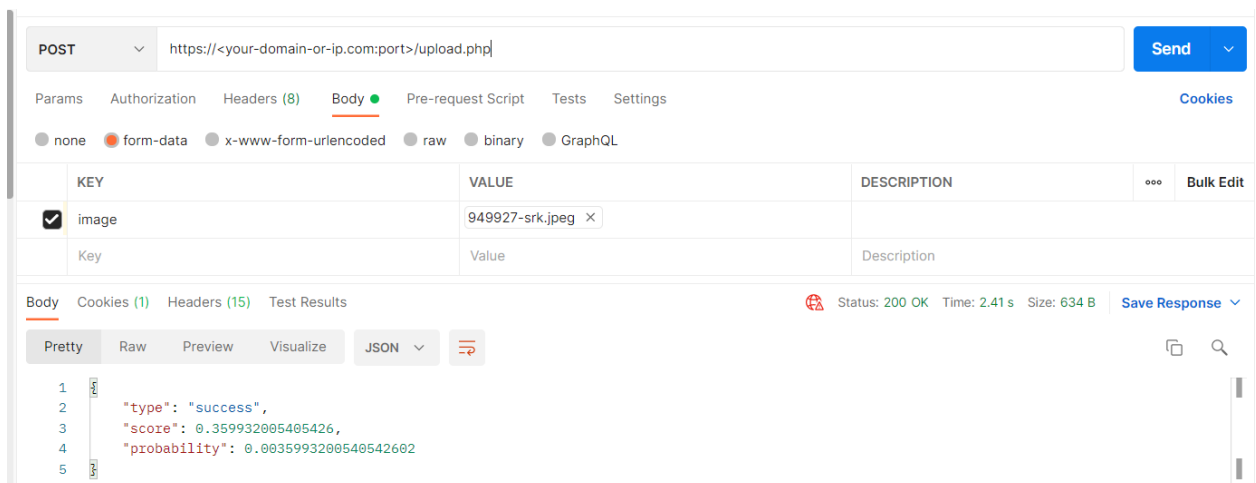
POST

https://<your-domain-or-ip.com:port>/upload.php

Send

Params Authorization Headers (8) Body Pre-request Script Tests Settings

Cookies

none form-data x-www-form-urlencoded raw binary GraphQL

| KEY | VALUE | DESCRIPTION | ooo | Bulk Edit |
|---|---|---|---|---|
| image | 949927-srk.jpeg × | | | |
| Key | Value | Description | | |

Body Cookies (1) Headers (15) Test Results

Status: 200 OK Time: 2.41 s Size: 634 B Save Response

Pretty Raw Preview Visualize JSON

1 {
2 "type": "success",
3 "score": 0.359932005405426,
4 "probability": 0.0035993200540542602
5 }